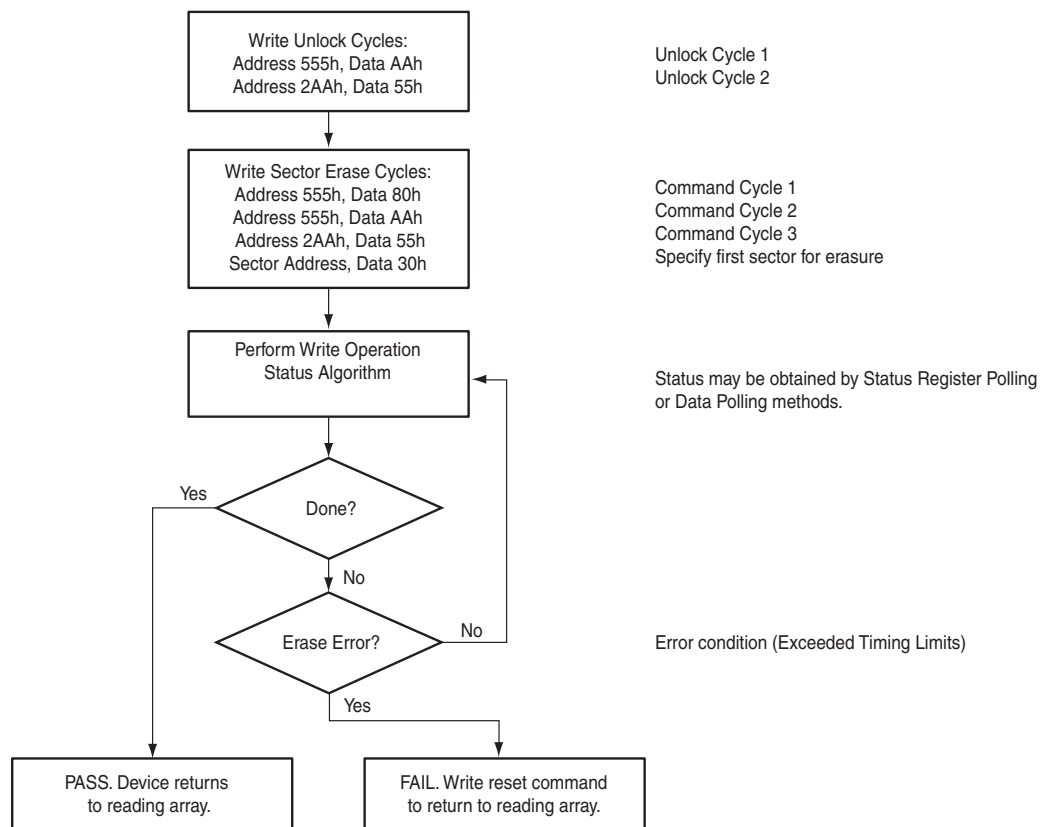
Write Unlock Cycles:
Address 555h, Data AAh
Address 2AAh, Data 55h

Unlock Cycle 1
Unlock Cycle 2

Write Sector Erase Cycles:
Address 555h, Data 80h
Address 555h, Data AAh
Address 2AAh, Data 55h
Sector Address, Data 30h

Command Cycle 1
Command Cycle 2
Command Cycle 3
Specify first sector for erasure

Perform Write Operation Status Algorithm

Status may be obtained by Status Register Polling or Data Polling methods.

Yes

Done?

No

Erase Error?

No

Error condition (Exceeded Timing Limits)

Yes

PASS. Device returns to reading array.

FAIL. Write reset command to return to reading array.